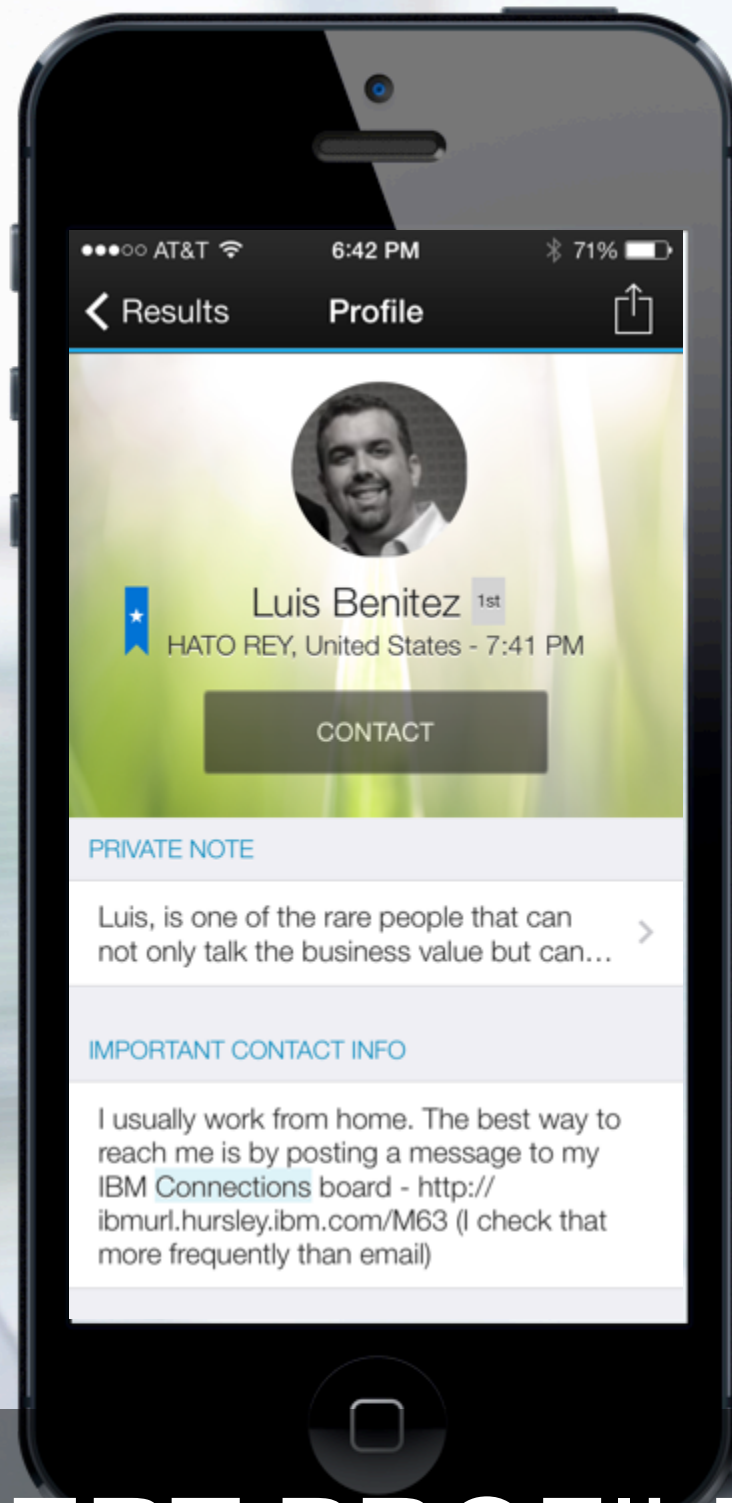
●●●○○ AT&T 6:42 PM 71%

Results Profile

Luis Benitez 1st
HATO REY, United States - 7:41 PM

CONTACT

PRIVATE NOTE

Luis, is one of the rare people that can not only talk the business value but can...

IMPORTANT CONTACT INFO

I usually work from home. The best way to reach me is by posting a message to my IBM Connections board - http://ibmurl.hursley.ibm.com/M63 (I check that more frequently than email)

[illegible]